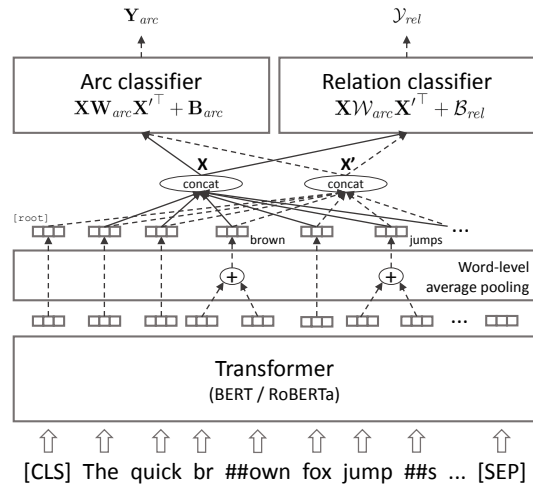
$\mathbf{Y}_{arc}$

$\mathcal{Y}_{rel}$

Arc classifier
$\mathbf{X}\mathbf{W}_{arc}\mathbf{X'}^{\top}+\mathbf{B}_{arc}$

Relation classifier
$\mathbf{X}\mathcal{W}_{arc}\mathbf{X'}^{\top}+\mathcal{B}_{rel}$

X

X'

concat

concat

[root]

brown

jumps

...

Word-level average pooling

+

+

...

Transformer
(BERT / RoBERTa)

[CLS] The quick br ##own fox jump ##s ... [SEP]